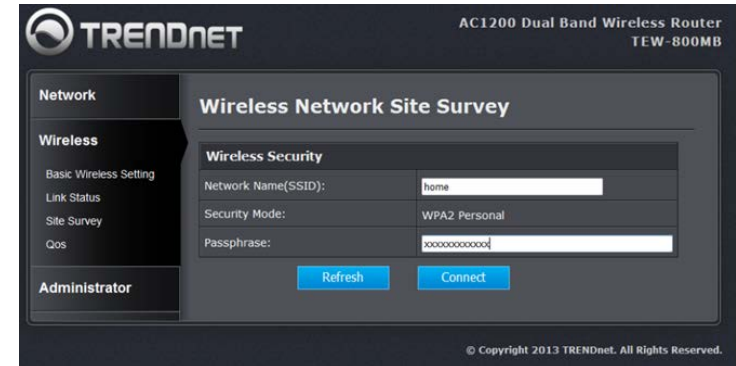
TRENDNET

AC1200 Dual Band Wireless Router
TEW-800MB

Network

Wireless

Basic Wireless Setting

Link Status

Site Survey

Qos

Administrator

Wireless Network Site Survey

| Wireless Security | |
|---|---|
| Network Name(SSID): | home |
| Security Mode: | WPA2 Personal |
| Passphrase: | xxxxxxxxxxxxx |

Refresh

Connect

© Copyright 2013 TRENDnet. All Rights Reserved.